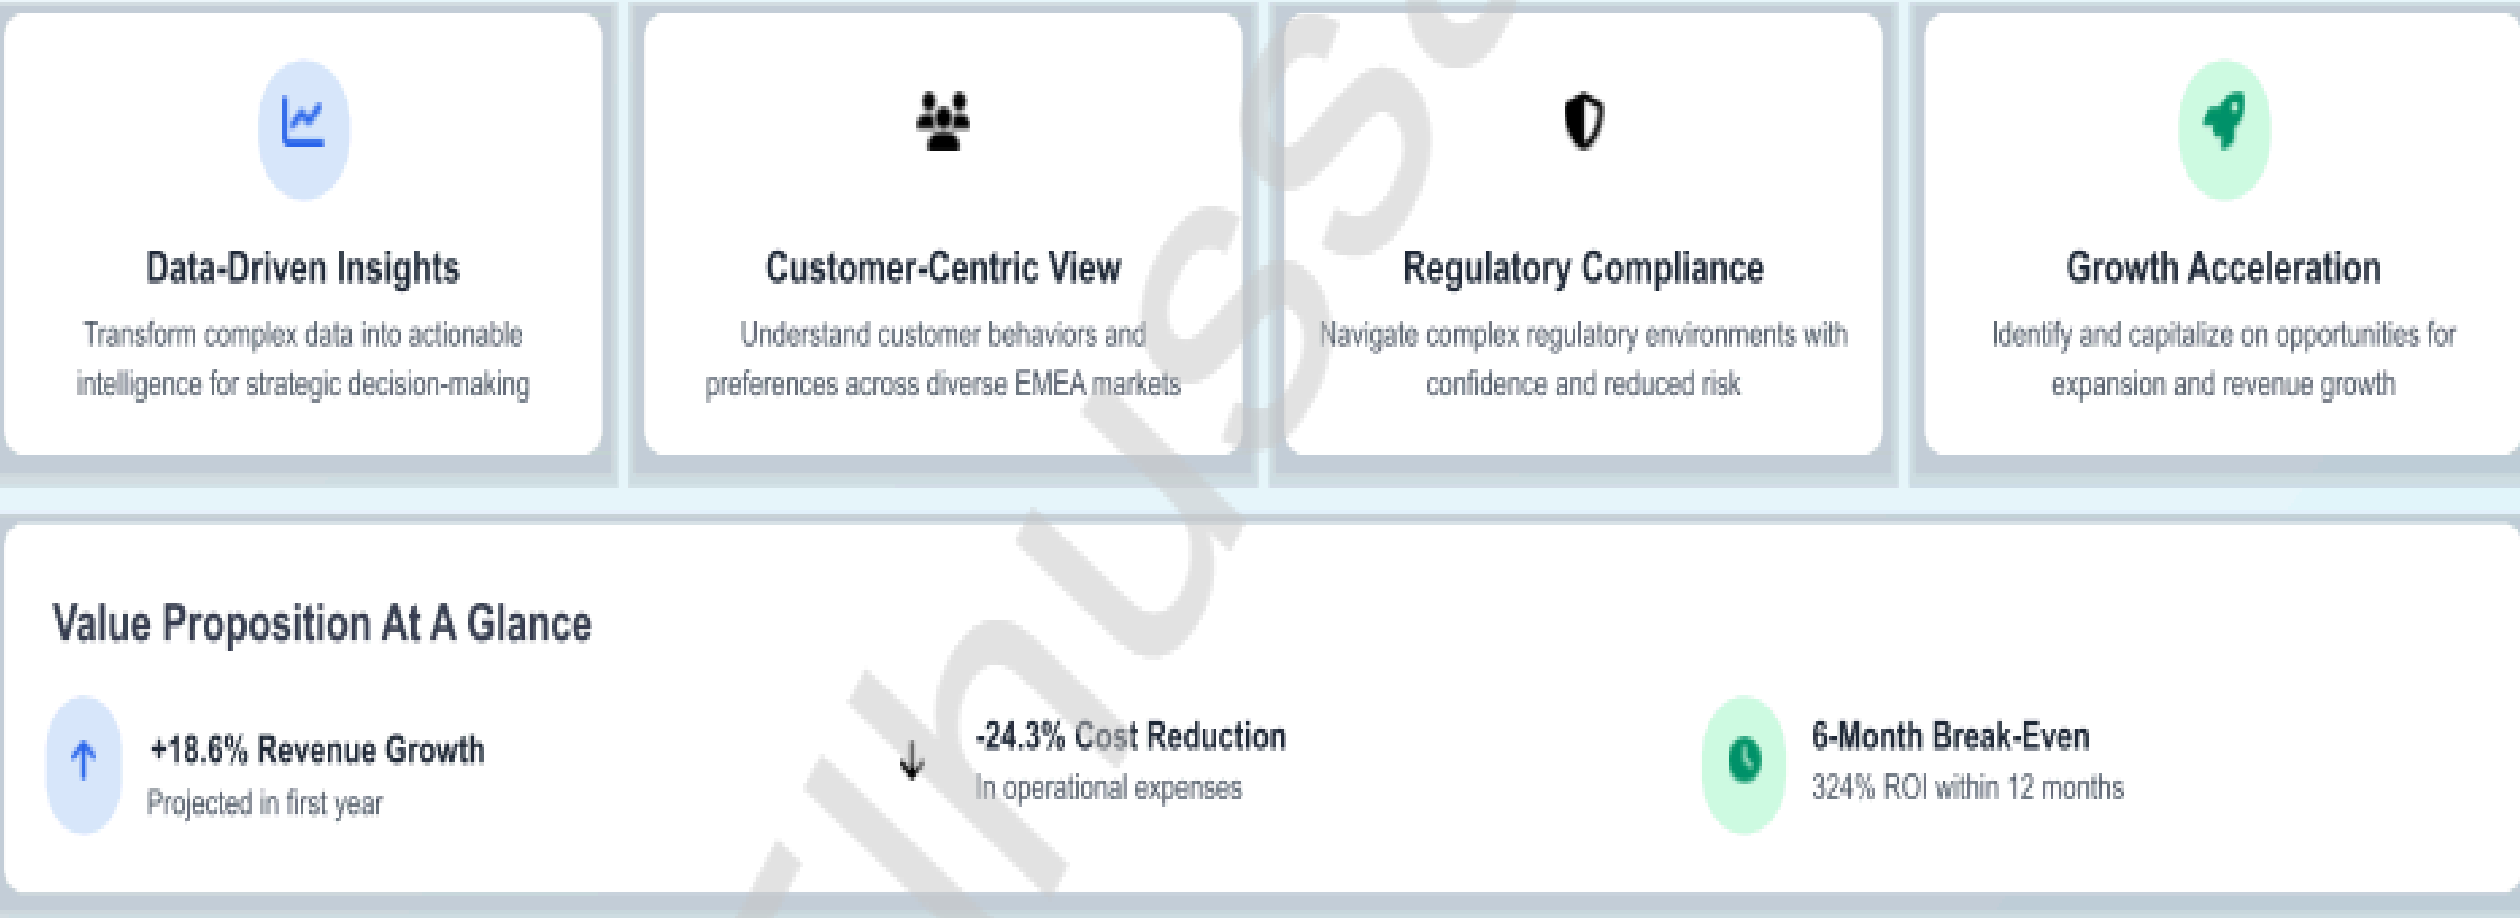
Data-Driven Insights

Transform complex data into actionable intelligence for strategic decision-making

Customer-Centric View

Understand customer behaviors and preferences across diverse EMEA markets

Regulatory Compliance

Navigate complex regulatory environments with confidence and reduced risk

Growth Acceleration

Identify and capitalize on opportunities for expansion and revenue growth

Value Proposition At A Glance

+18.6% Revenue Growth

Projected in first year

-24.3% Cost Reduction

In operational expenses

6-Month Break-Even

324% ROI within 12 months